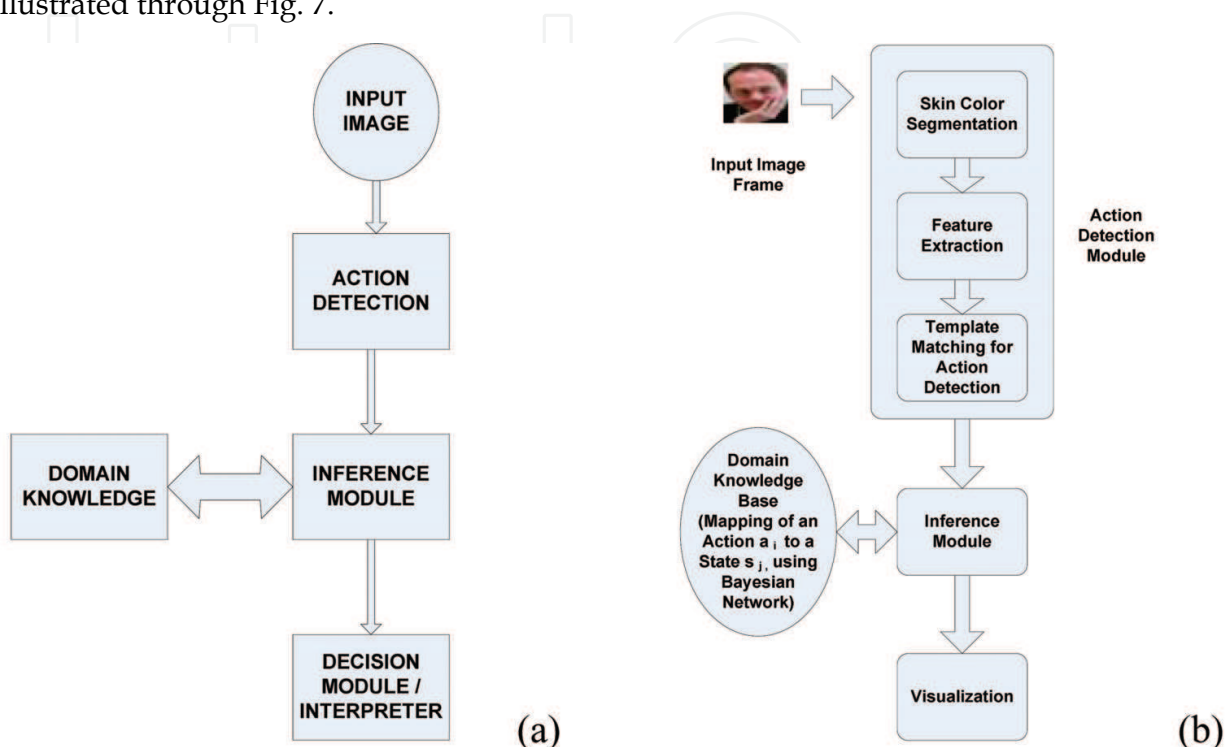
illustrated through Fig. 7.

INPUT IMAGE

ACTION DETECTION

DOMAIN KNOWLEDGE

INFERENCE MODULE

DECISION MODULE / INTERPRETER

(a)

Input Image Frame

Skin Color Segmentation

Feature Extraction

Template Matching for Action Detection

Action Detection Module

Domain Knowledge Base (Mapping of an Action $a_i$ to a State $s_j$, using Bayesian Network)

Inference Module

Visualization

(b)